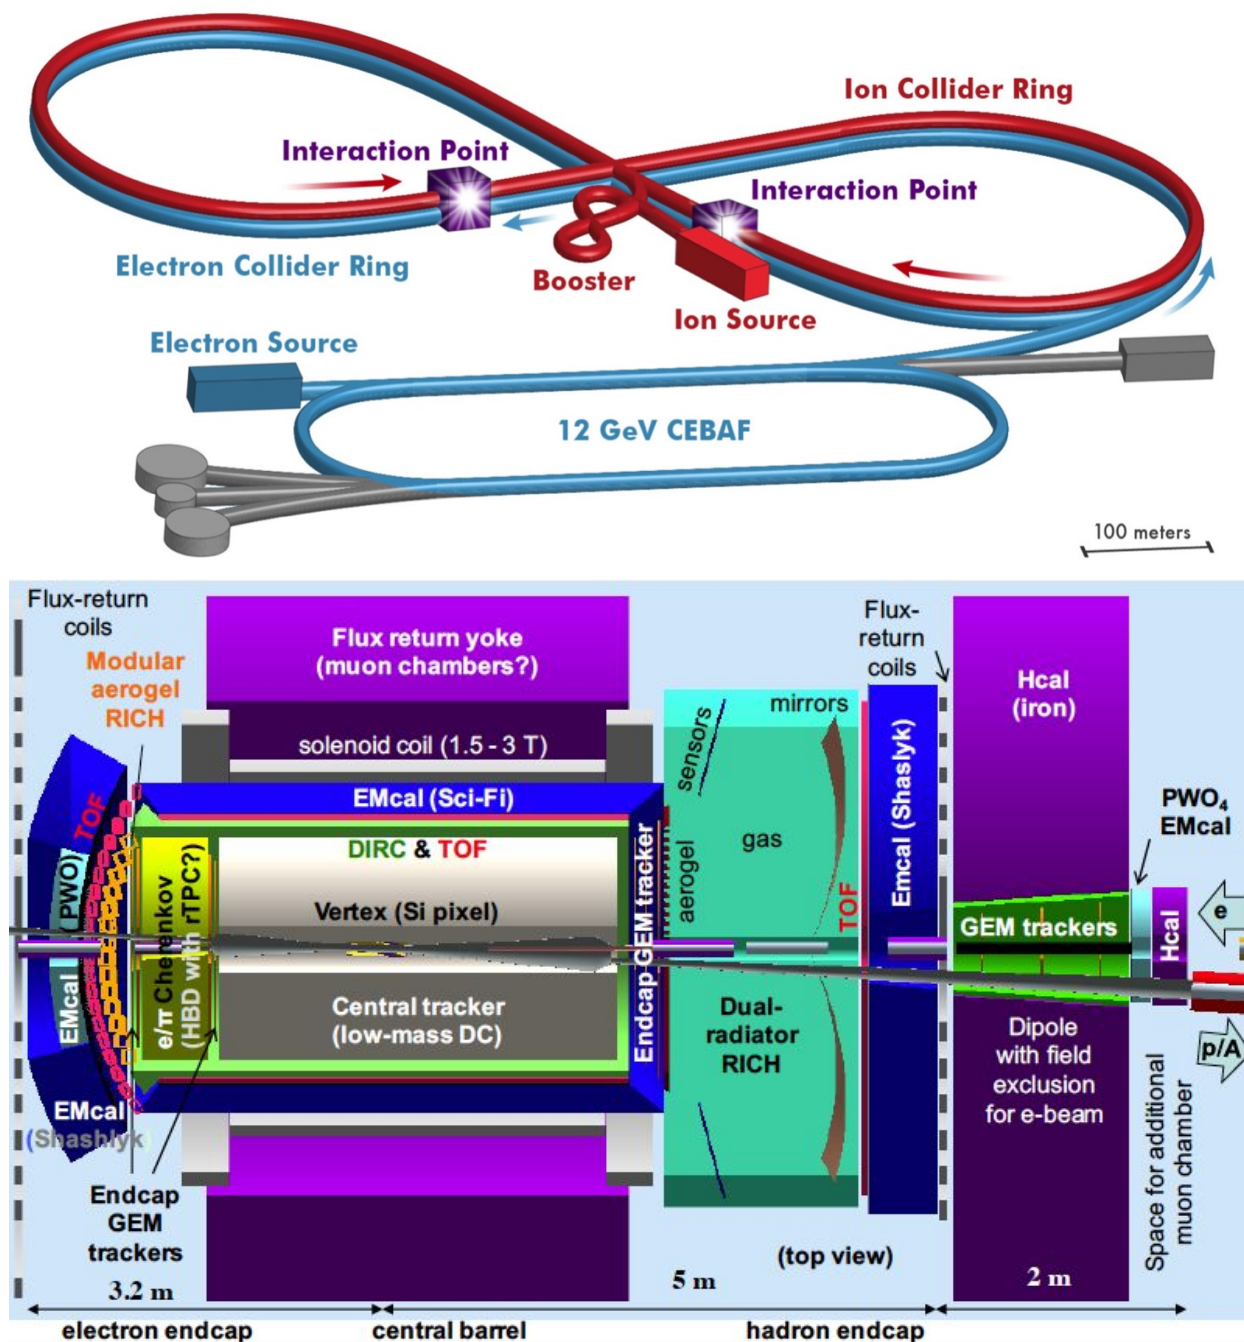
Ion Collider Ring
Interaction Point
Interaction Point
Electron Collider Ring
Booster
Ion Source
Electron Source
12 GeV CEBAF
100 meters

Flux-return coils
Modular aerogel RICH
Flux return yoke (muon chambers?)
solenoid coil (1.5 - 3 T)
Flux-return coils
Hcal (iron)
mirrors
sensors
EMcal (Sci-Fi)
DIRC & TOF
Vertex (Si pixel)
Central tracker (low-mass DC)
TOF
(PWO)
EMcal
e/π Cherenkov
(HBD with rTPC?)
Endcap GEM tracker
aerogel
gas
TOF
Emcal (Shashlyk)
PWO$_4$ EMcal
GEM trackers
Hcal
e
p/A
Dual-radiator RICH
Dipole with field exclusion for e-beam
Space for additional muon chamber
EMcal
(Shashlyk)
Endcap GEM trackers
3.2 m
5 m
(top view)
2 m
electron endcap
central barrel
hadron endcap